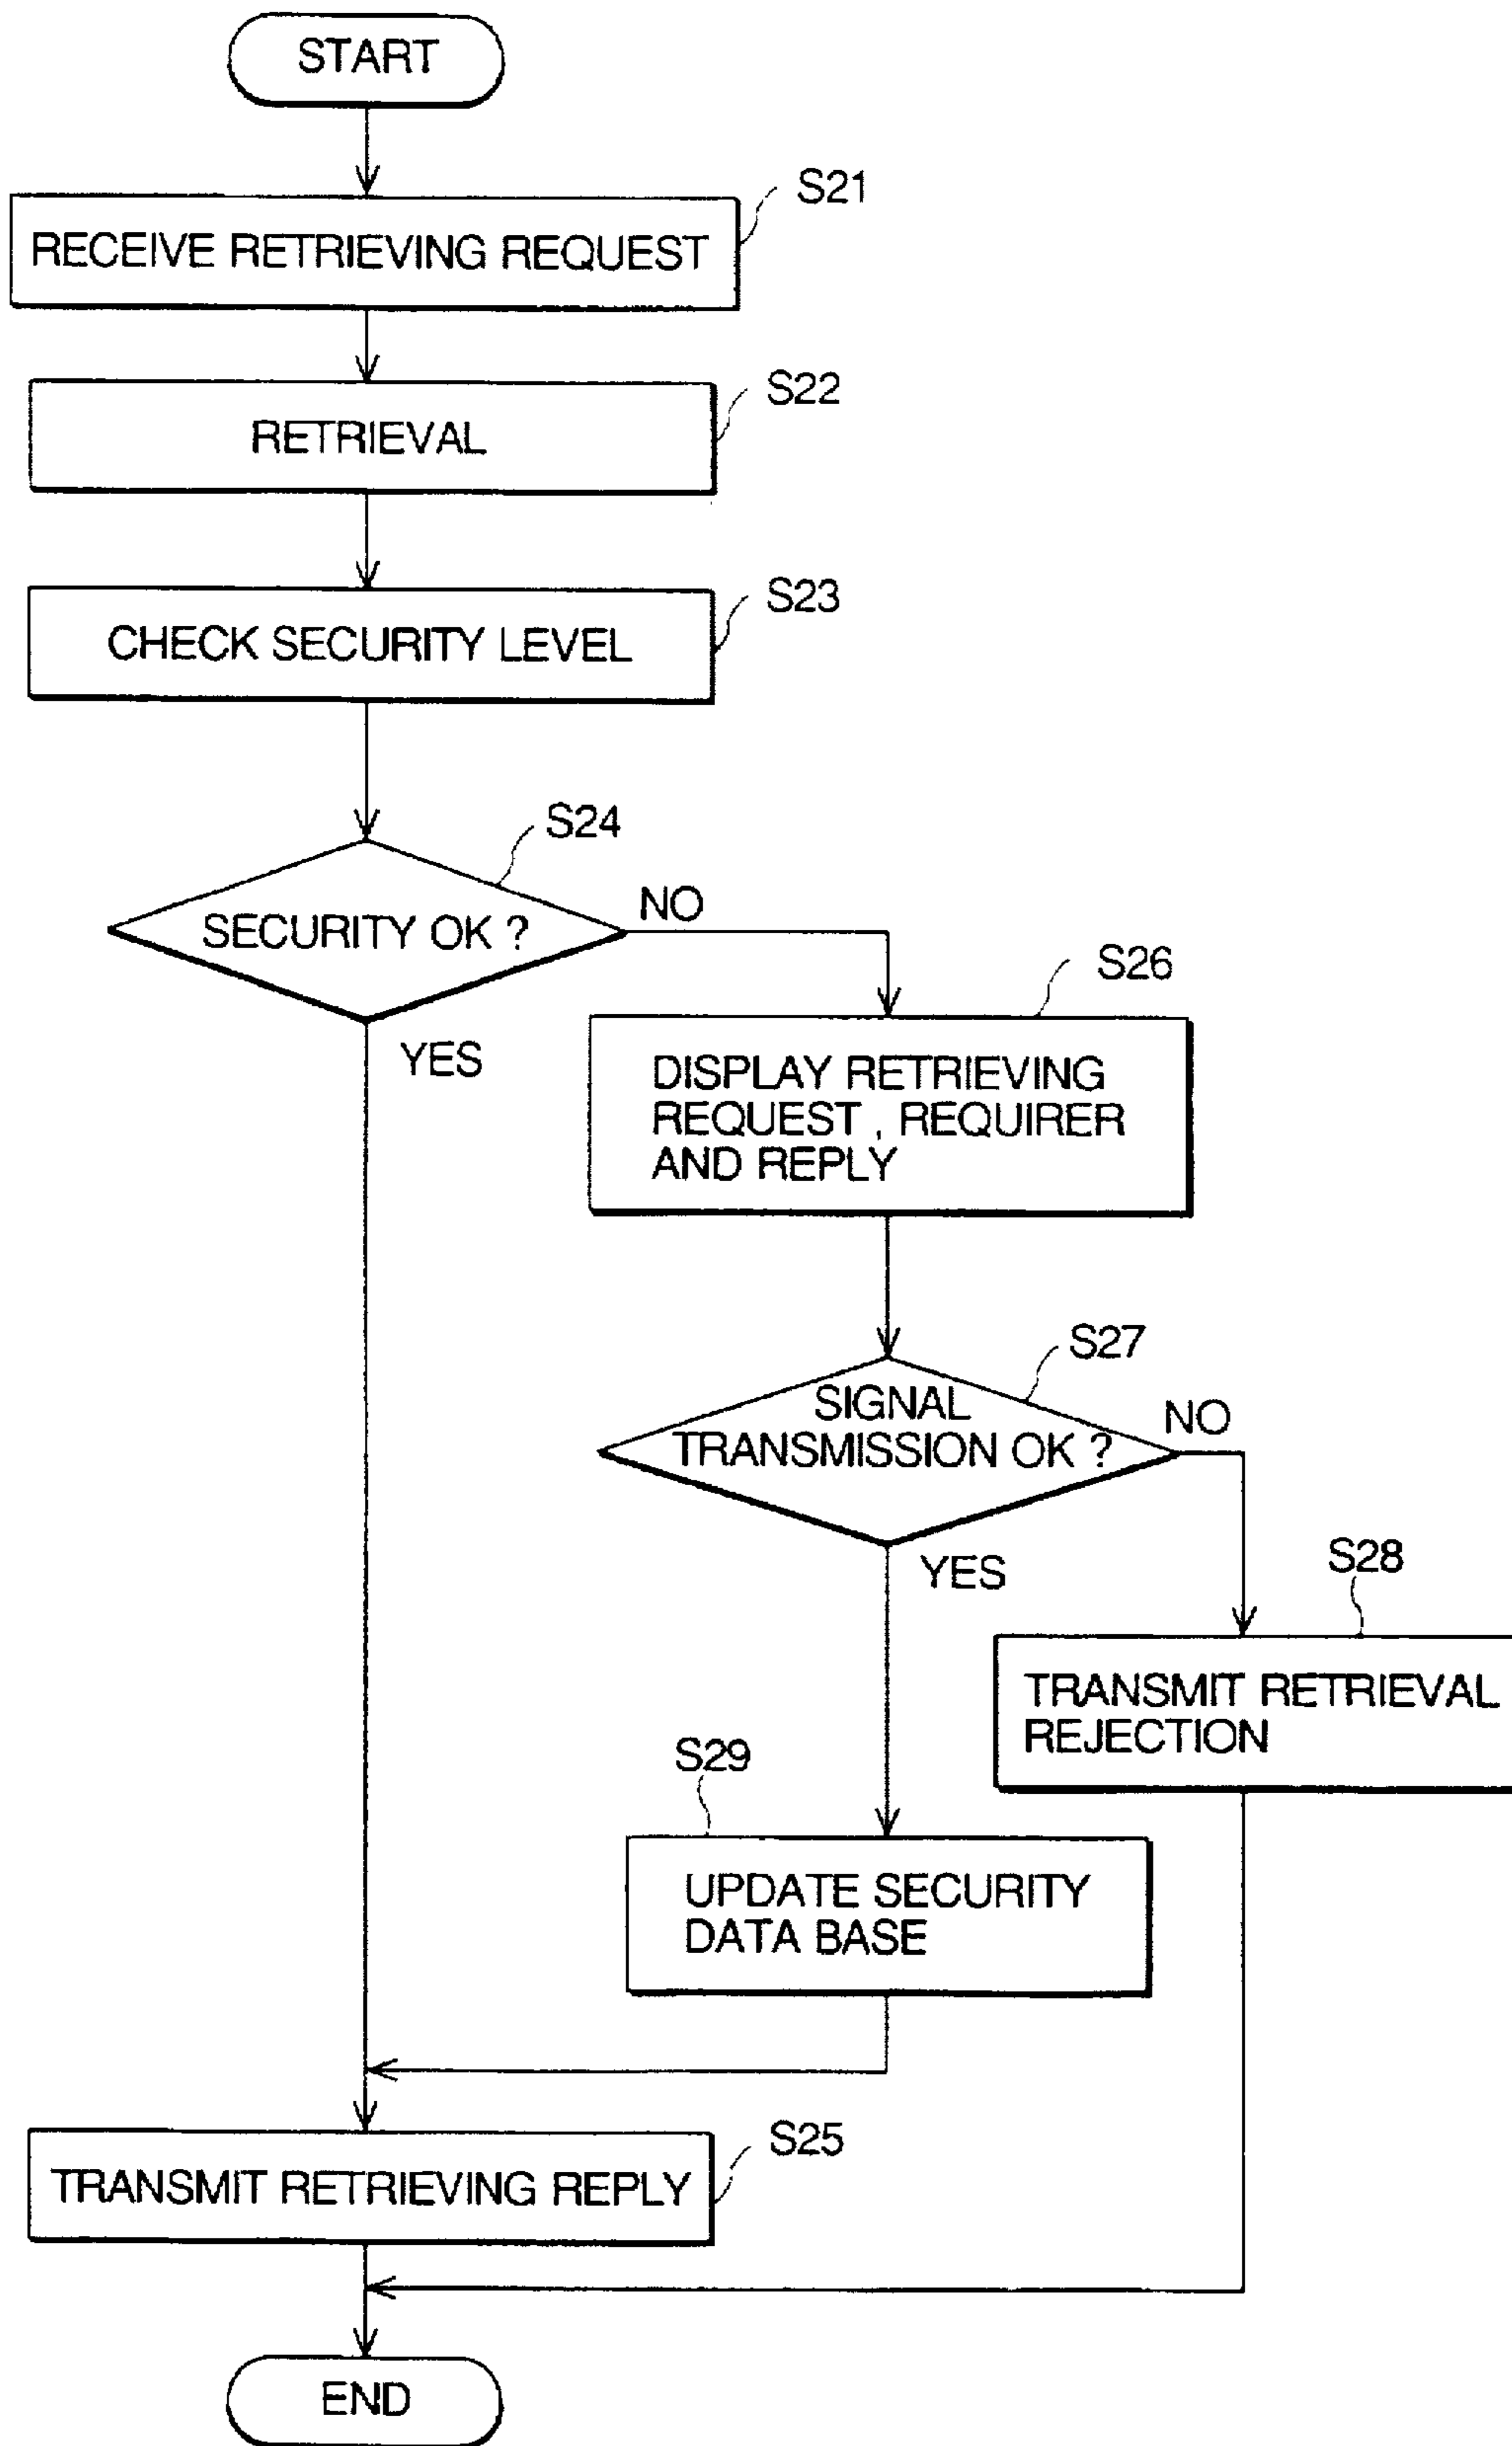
START

S21
RECEIVE RETRIEVING REQUEST

S22
RETRIEVAL

S23
CHECK SECURITY LEVEL

S24
SECURITY OK ?
NO
YES

S26
DISPLAY RETRIEVING REQUEST , REQUIRER AND REPLY

S27
SIGNAL TRANSMISSION OK ?
NO
YES

S28
TRANSMIT RETRIEVAL REJECTION

S29
UPDATE SECURITY DATA BASE

S25
TRANSMIT RETRIEVING REPLY

END